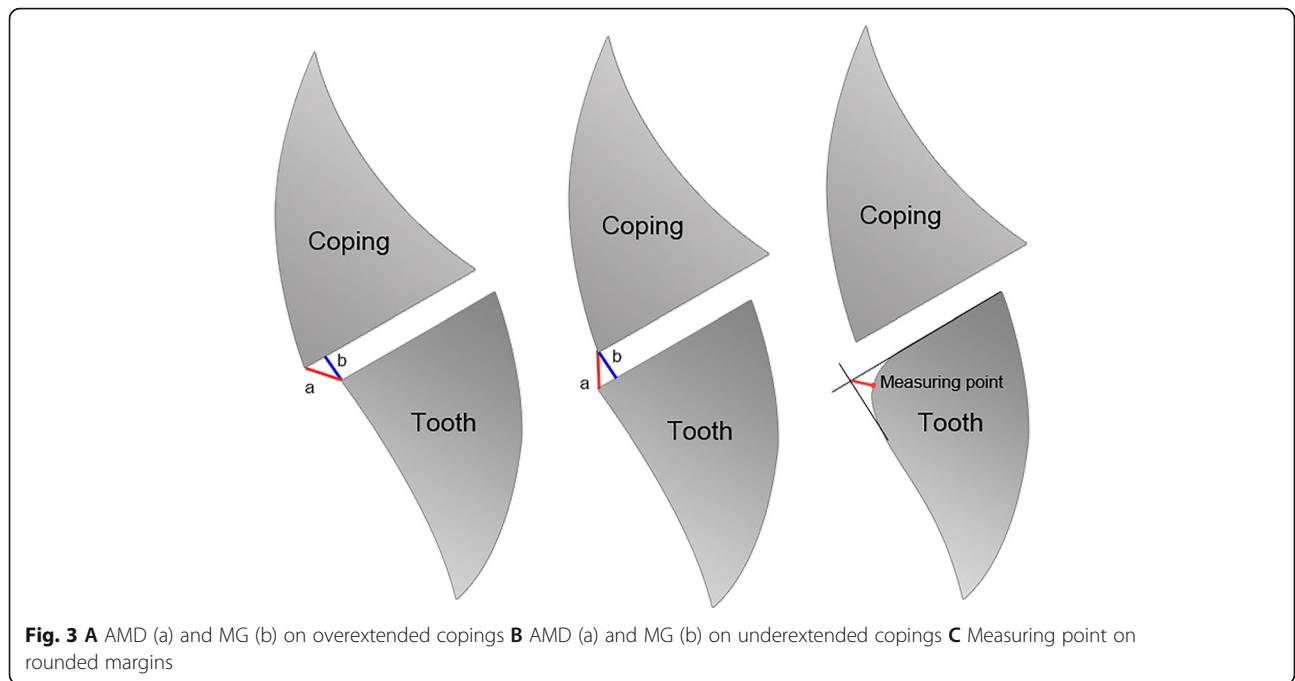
Coping

b

a

Tooth

Coping

b

a

Tooth

Coping

Measuring point

Tooth

**Fig. 3 A** AMD (a) and MG (b) on overextended copings **B** AMD (a) and MG (b) on underextended copings **C** Measuring point on rounded margins